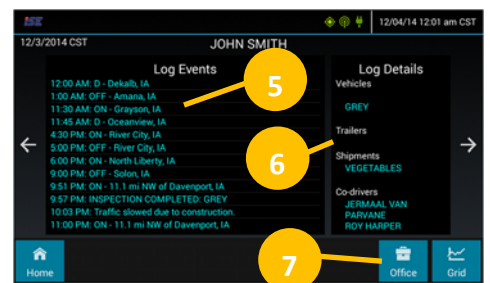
ISE

12/04/14 12:01 am CST

12/3/2014 CST

JOHN SMITH

Log Events

12:00 AM: D - Dekalb, IL
1:00 AM: OFF - Amana, IA
11:30 AM: ON - Grayson, IA
11:45 AM: D - Oceanview, IA
4:30 PM: ON - River City, IA
5:00 PM: OFF - River City, IA
6:00 PM: ON - North Liberty, IA
9:00 PM: OFF - Solon, IA
9:51 PM: ON - 11.1 mi NW of Davenport, IA
9:57 PM: INSPECTION COMPLETED: GREY
10:03 PM: Traffic slowed due to construction.
11:00 PM: ON - 11.1 mi NW of Davenport, IA

5

Log Details

Vehicles

GREY

6

Trailers

Shipments
VEGETABLES

Co-drivers
JERMAAL VAN
PARVANE
ROY HARPER

Home

7

Office

Grid